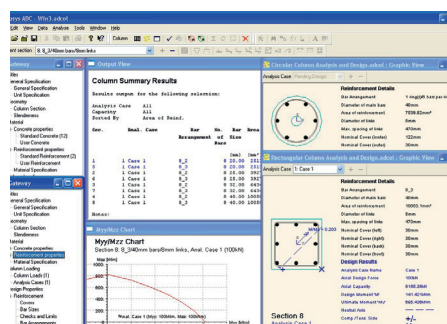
esys ABC_Win3.adcol
File Edit View Data Analyse Tools Window Help
Column
ent section 8_8_3/40mm bars/8mm links
Gateway
rties
General Specification
Unit Specification
ometry
Column Section
Slenderness
aterial
Concrete properties
Standard Concrete (0.2)
User Concrete
Reinforcement properties
Standard Reinforcement (2)
User Reinforcement
Material Specification
Output View
Column Summary Results
Results output for the following selection:
Analysis Case All
Capacity All
Revised By Area of Reinf.
Sec. Anal. Case Bar Arrangement No. of Bars Bar Size Area
$(mm^2)$
1 1 Case 1 8_2 8 20.00 2513
2 1 Case 1 8_2 8 20.00 2513
3 1 Case 1 8_2 8 25.00 392
4 1 Case 1 8_2 8 28.00 392
5 1 Case 1 8_2 8 32.00 643
6 1 Case 1 8_2 8 32.00 643
7 1 Case 1 8_2 8 40.00 1005
8 1 Case 1 8_2 8 40.00 1005
Notes:
Gateway
rties
General Specification
Unit Specification
ometry
Column Section
Slenderness
aterial
Concrete properties
Reinforcement properties
Material Specification
Column Loading
Column Loads (1)
Analysis Cases (1)
esign Properties
Reinforcement
Covers
Bar Sizes
Checks and Limits
Bar Arrangements
Myy/Mzz Chart
Myy/Mzz Chart
Section 8_8_3/40mm bars/8mm links, Anal. Case 1 (100kN)
Mzz (kNm)
Anal. Case 1 (Myy: 105kNm, Mzz: 100kNm)
Myy (kNm)
Circular Column Analysis and Design.adcol : Graphic View
Analysis Case Pending Design
Reinforcement Details
Bar Arrangement 1 ring(s)/8 bars per ri
Diameter of main bars 40mm
Area of reinforcement 7539.82mm²
Diameter of links 8mm
Max. spacing of links 470mm
Nominal Cover (links) 122mm
Nominal Cover (main) 30mm
Rectangular Column Analysis and Design.adcol : Graphic View
Analysis Case 1: Case 1
Reinforcement Details
Bar Arrangement 8_3
Diameter of main bars 40mm
Area of reinforcement 10053.1mm²
Diameter of links 8mm
Max. spacing of links 470mm
Nominal Cover (left) 30mm
Nominal Cover (right) 30mm
Nominal Cover (top) 30mm
Nominal Cover (bot) 30mm
Design Results
Analysis Case Name Case 1
Axial Design Force 100kN
Axial Capacity 8186.28kN
Design Moment Myy 141.421kNm
Ultimate Moment Myy 565.486kNm
Neutral Axis
Comp./Tens. Side
Section 8
Analysis Case 1